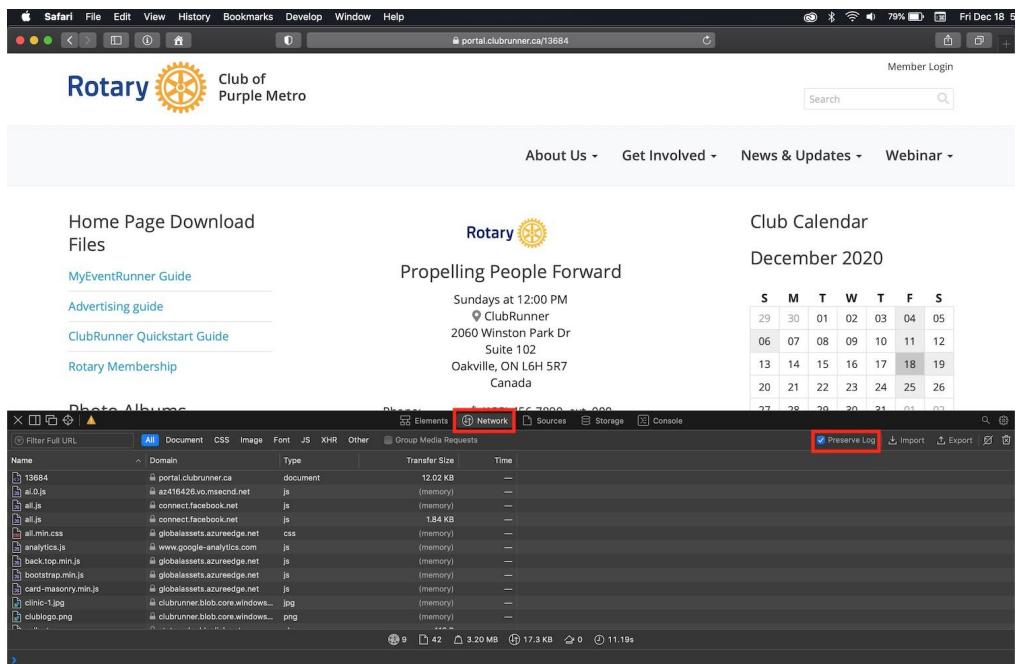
Safari File Edit View History Bookmarks Develop Window Help

79% Fri Dec 18

portal.clubrunner.ca/13684

Rotary Club of Purple Metro

Member Login

Search

About Us ▾ Get Involved ▾ News & Updates ▾ Webinar ▾

Home Page Download Files

MyEventRunner Guide

Advertising guide

ClubRunner Quickstart Guide

Rotary Membership

Rotary

Propelling People Forward

Sundays at 12:00 PM
ClubRunner
2060 Winston Park Dr
Suite 102
Oakville, ON L6H 5R7
Canada

Club Calendar

December 2020

| S | M | T | W | T | F | S |
|---|---|---|---|---|---|---|
| 29 | 30 | 01 | 02 | 03 | 04 | 05 |
| 06 | 07 | 08 | 09 | 10 | 11 | 12 |
| 13 | 14 | 15 | 16 | 17 | 18 | 19 |
| 20 | 21 | 22 | 23 | 24 | 25 | 26 |

Elements Network Sources Storage Console

Filter Full URL All Document CSS Image Font JS XHR Other Group Media Requests Preserve Log Import Export

| Name | Domain | Type | Transfer Size | Time |
|---|---|---|---|---|
| 13684 | portal.clubrunner.ca | document | 12.02 KB | — |
| ai.0.js | az416426.vo.msecnd.net | js | (memory) | — |
| all.js | connect.facebook.net | js | (memory) | — |
| all.js | connect.facebook.net | js | 1.84 KB | — |
| all.min.css | globalassets.azureedge.net | css | (memory) | — |
| analytics.js | www.google-analytics.com | js | (memory) | — |
| back.top.min.js | globalassets.azureedge.net | js | (memory) | — |
| bootstrap.min.js | globalassets.azureedge.net | js | (memory) | — |
| card-masonry.min.js | globalassets.azureedge.net | js | (memory) | — |
| clinic-1.jpg | clubrunner.blob.core.windows... | jpg | (memory) | — |
| clublogo.png | clubrunner.blob.core.windows... | png | (memory) | — |

9 42 3.20 MB 17.3 KB 0 11.19s